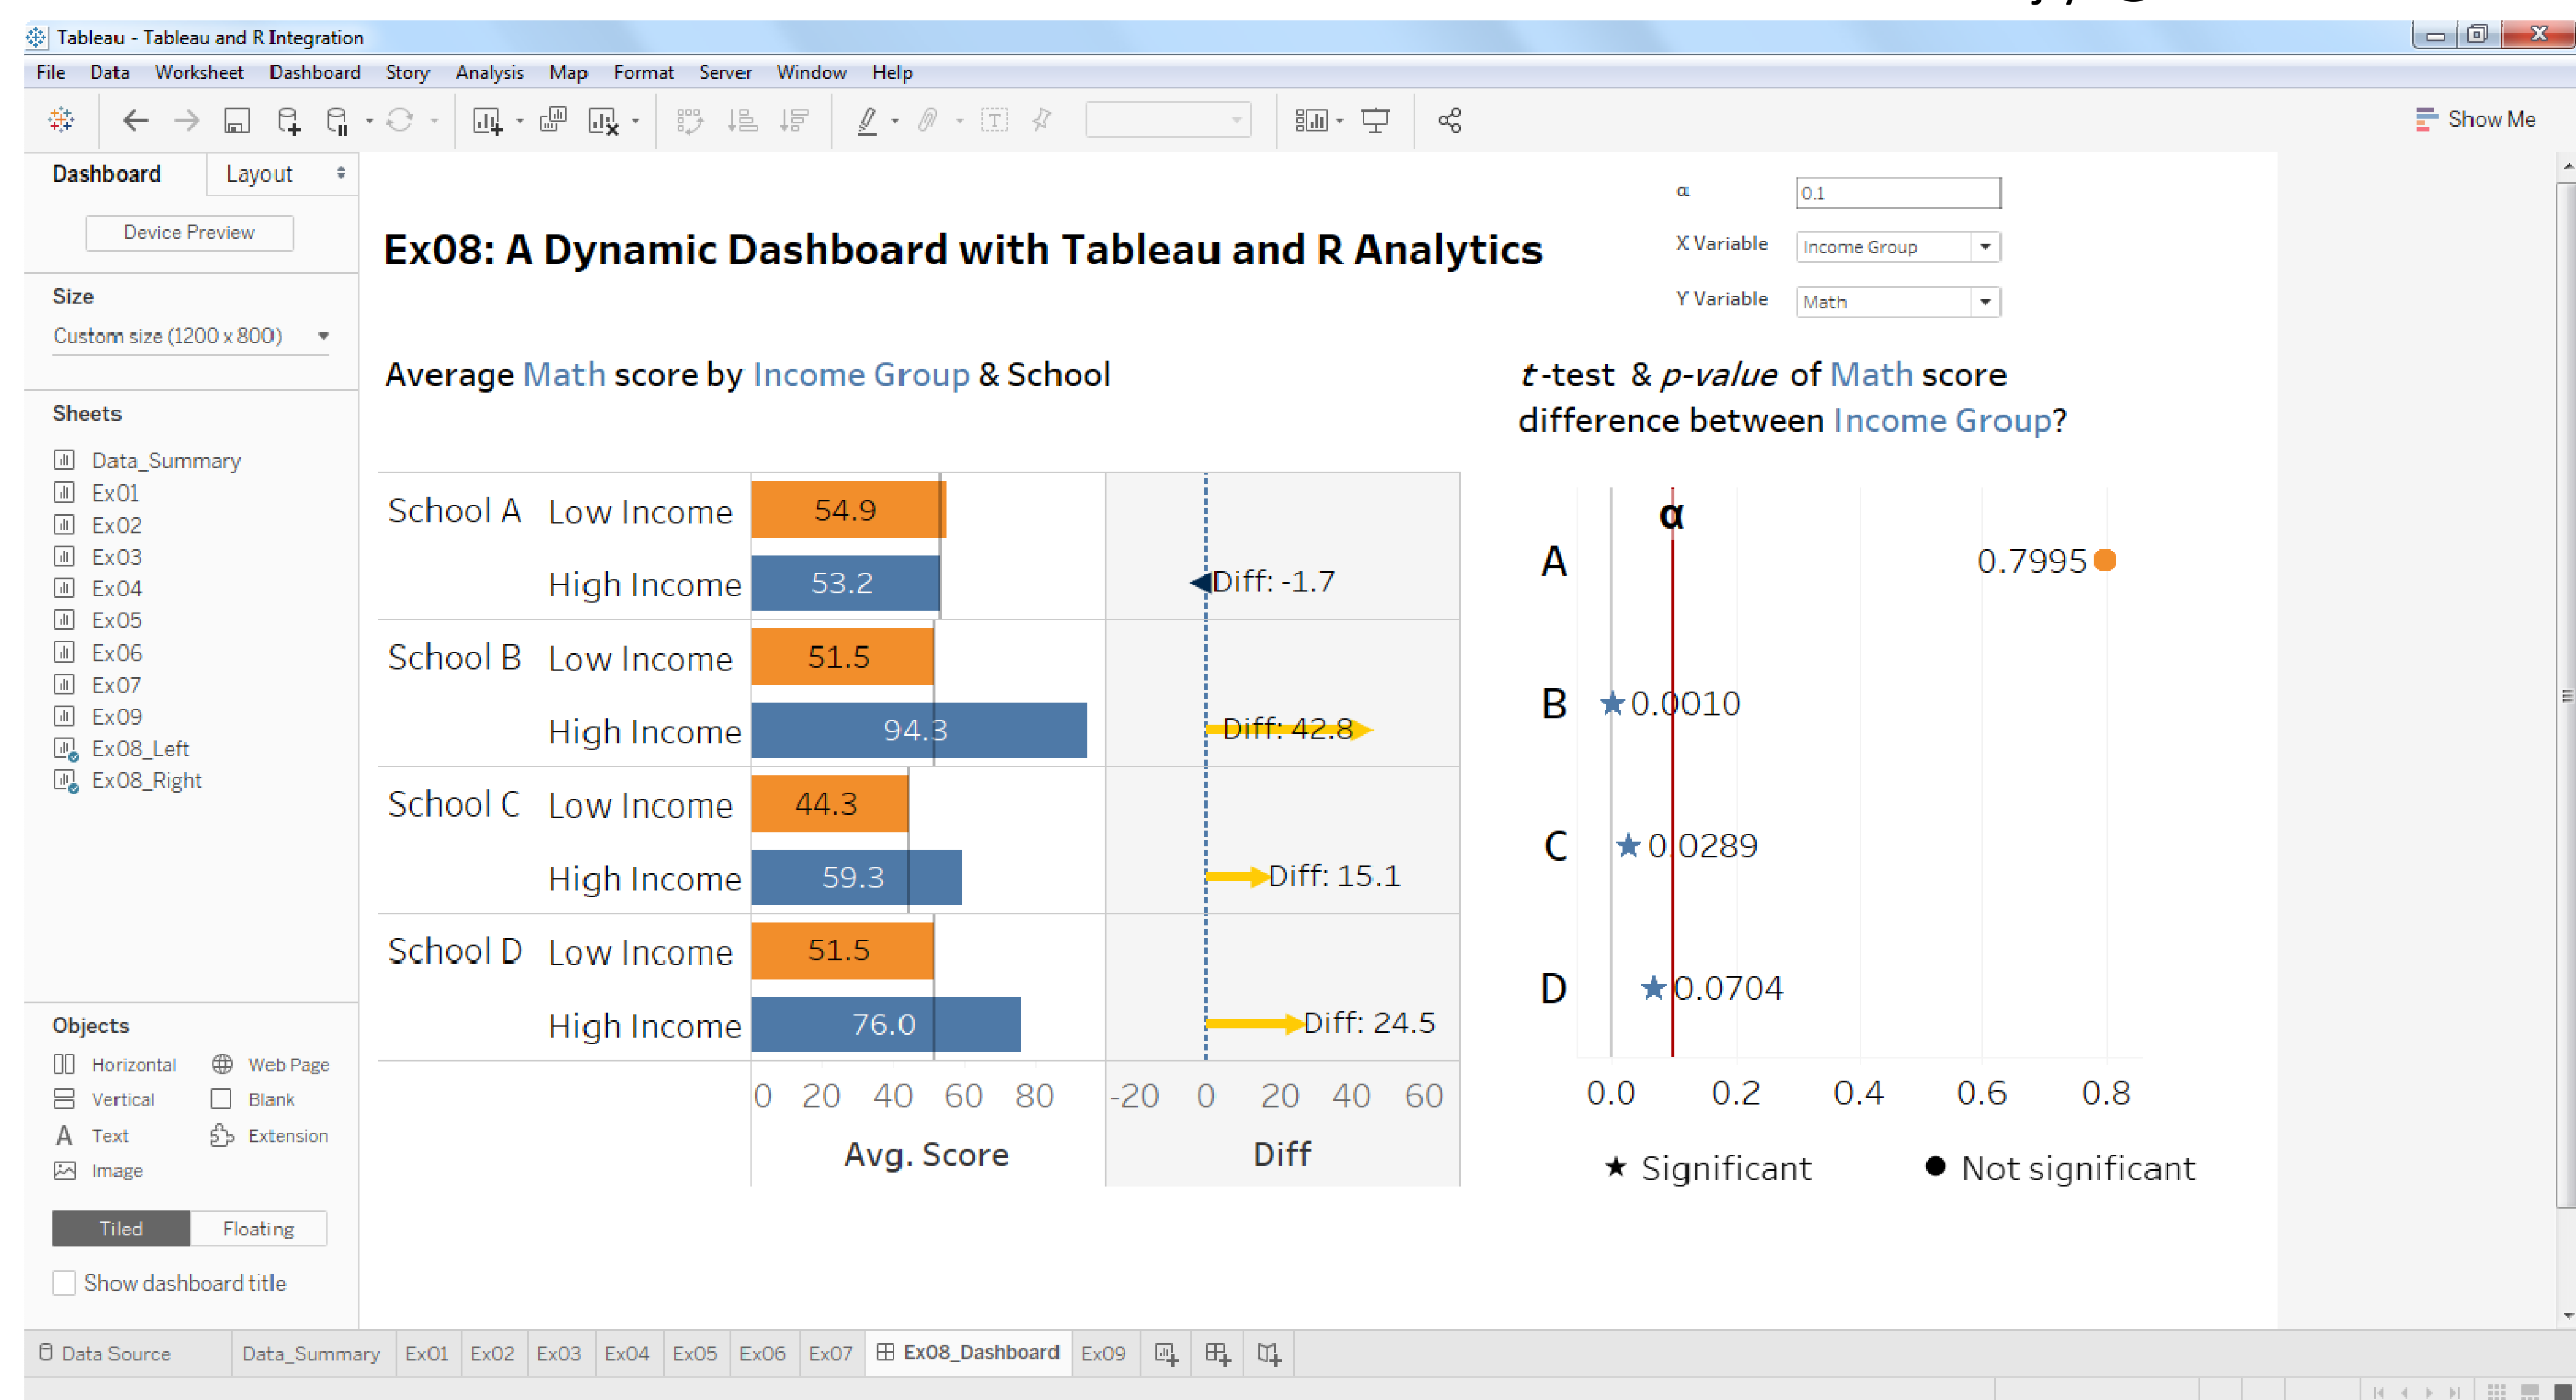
Tableau - Tableau and R Integration

File Data Worksheet Dashboard Story Analysis Map Format Server Window Help

Show Me

Dashboard Layout

Device Preview

Size

Custom size (1200 x 800)

Sheets

Data_Summary
Ex01
Ex02
Ex03
Ex04
Ex05
Ex06
Ex07
Ex09
Ex08_Left
Ex08_Right

Objects

Horizontal Web Page
Vertical Blank
Text Extension
Image

Tiled Floating

Show dashboard title

Ex08: A Dynamic Dashboard with Tableau and R Analytics

α 0.1

X Variable Income Group

Y Variable Math

Average Math score by Income Group & School

| | | Avg. Score | Diff |
|---|---|---|---|
| School A | Low Income | 54.9 | |
| | High Income | 53.2 | Diff: -1.7 |
| School B | Low Income | 51.5 | |
| | High Income | 94.3 | Diff: 42.8 |
| School C | Low Income | 44.3 | |
| | High Income | 59.3 | Diff: 15.1 |
| School D | Low Income | 51.5 | |
| | High Income | 76.0 | Diff: 24.5 |

0 20 40 60 80
Avg. Score

-20 0 20 40 60
Diff

$t$-test & $p$-value of Math score difference between Income Group?

α

A 0.7995
B ★0.0010
C ★0.0289
D ★0.0704

0.0 0.2 0.4 0.6 0.8

★ Significant ● Not significant

Data Source Data_Summary Ex01 Ex02 Ex03 Ex04 Ex05 Ex06 Ex07 Ex08_Dashboard Ex09